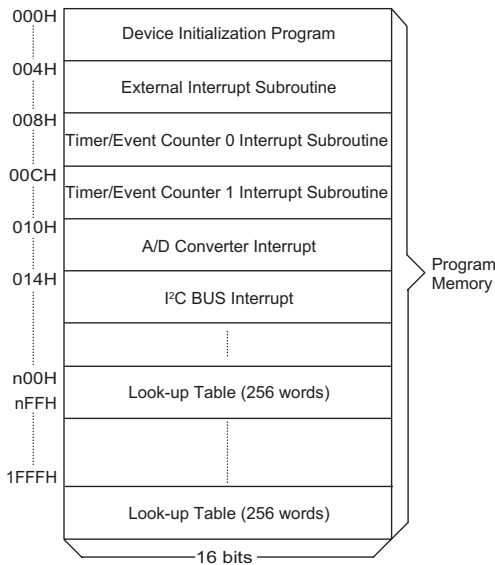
000H
Device Initialization Program
004H
External Interrupt Subroutine
008H
Timer/Event Counter 0 Interrupt Subroutine
00CH
Timer/Event Counter 1 Interrupt Subroutine
010H
A/D Converter Interrupt
014H
I$^2$C BUS Interrupt
n00H
nFFH
Look-up Table (256 words)
1FFFH
Look-up Table (256 words)
16 bits
Program Memory